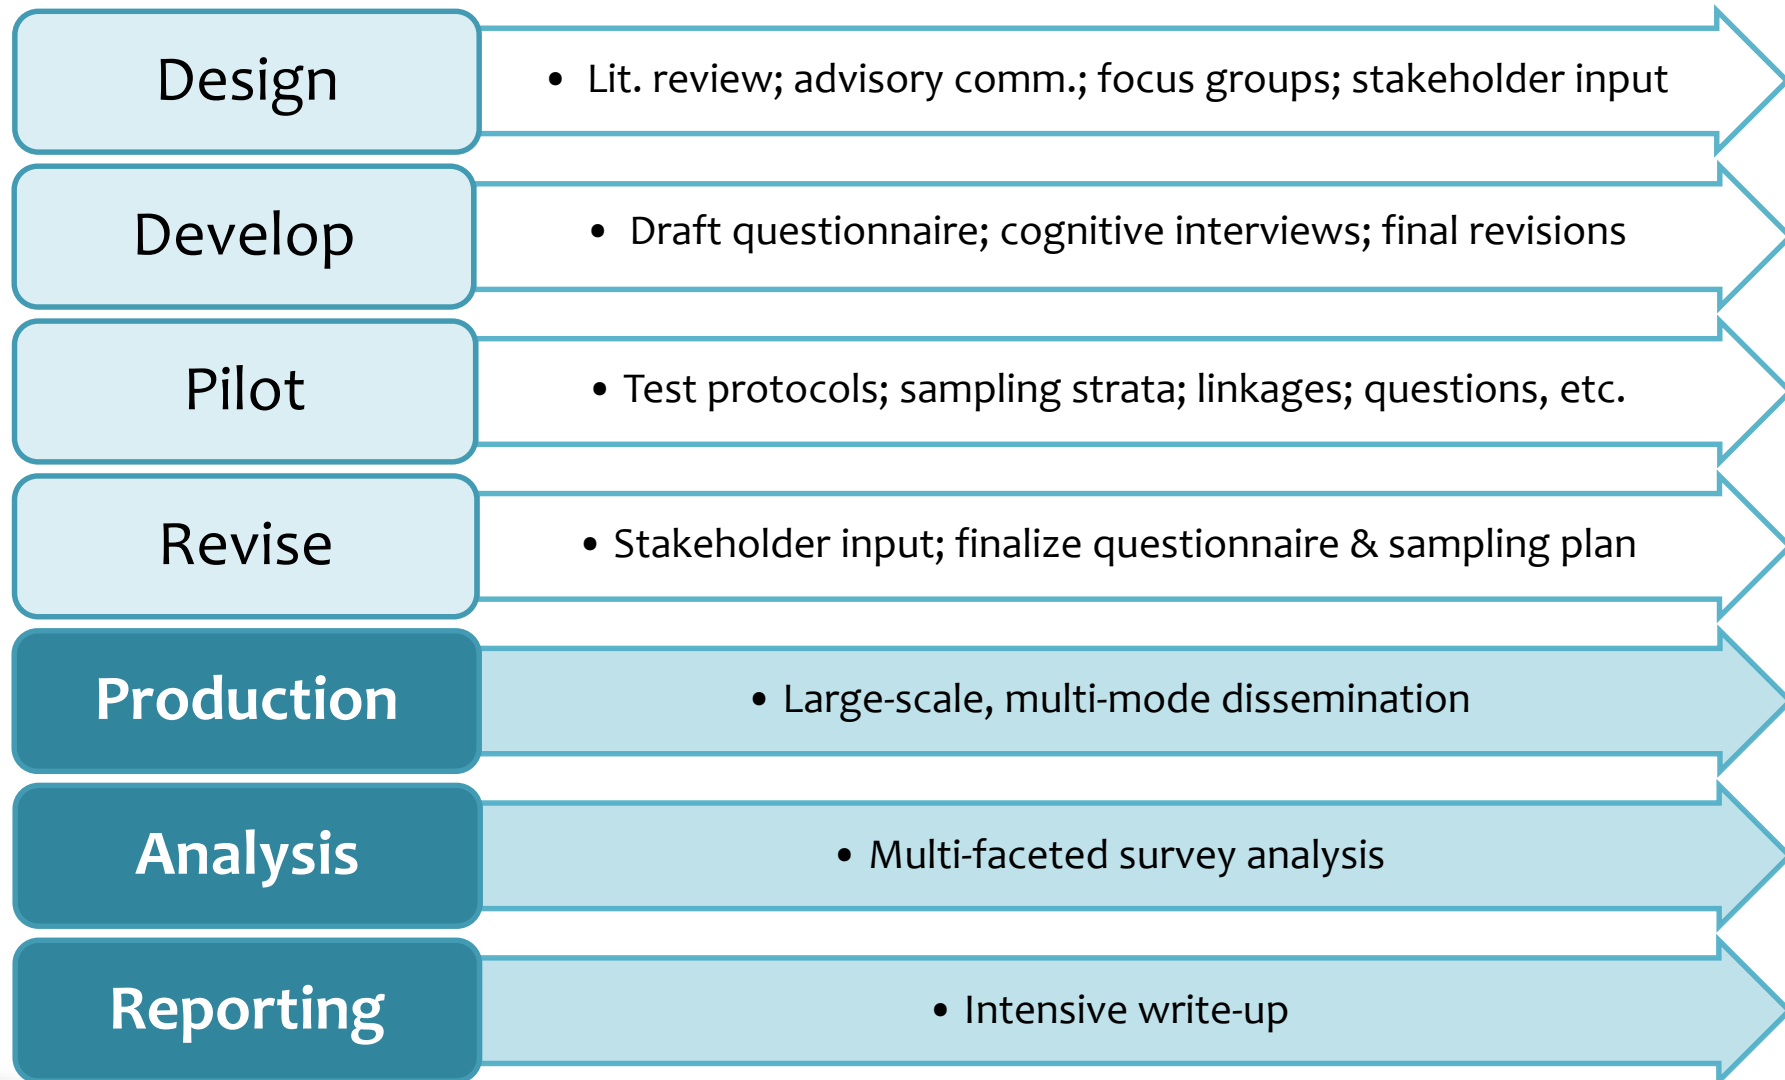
Design
- Lit. review; advisory comm.; focus groups; stakeholder input

Develop
- Draft questionnaire; cognitive interviews; final revisions

Pilot
- Test protocols; sampling strata; linkages; questions, etc.

Revise
- Stakeholder input; finalize questionnaire & sampling plan

Production
- Large-scale, multi-mode dissemination

Analysis
- Multi-faceted survey analysis

Reporting
- Intensive write-up